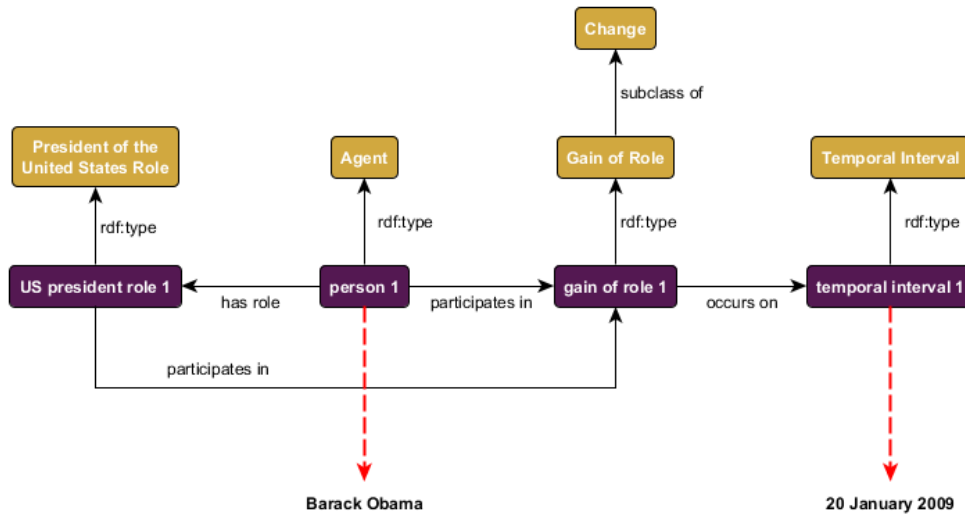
Change

subclass of

President of the United States Role

Agent

Gain of Role

Temporal Interval

rdf:type

rdf:type

rdf:type

rdf:type

US president role 1

has role

person 1

participates in

gain of role 1

occurs on

temporal interval 1

participates in

Barack Obama

20 January 2009